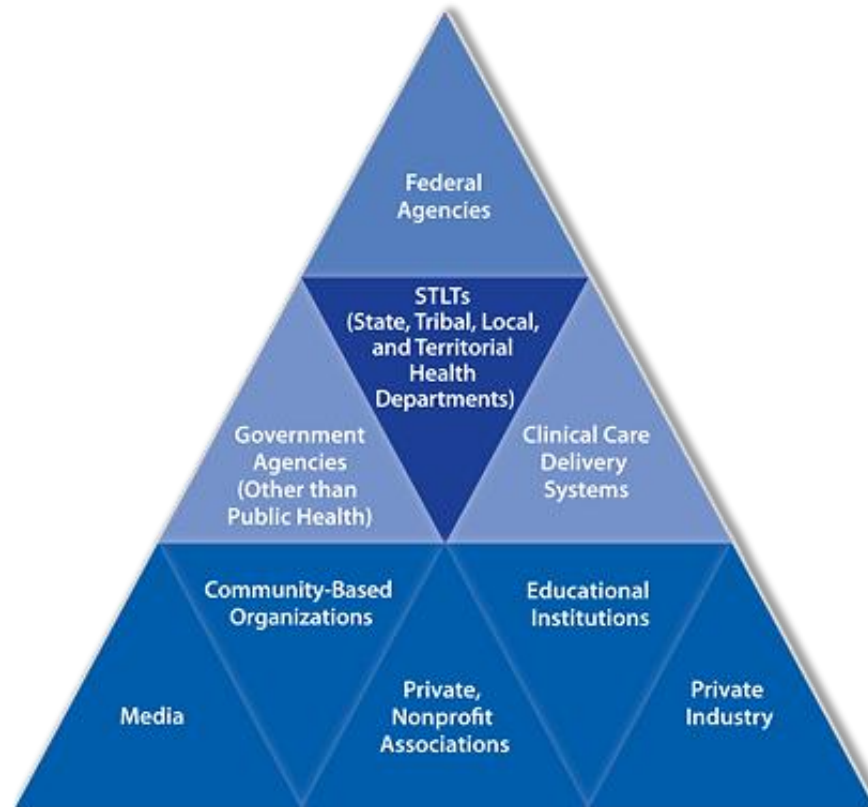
Federal Agencies

STLTs (State, Tribal, Local, and Territorial Health Departments)

Government Agencies (Other than Public Health)

Clinical Care Delivery Systems

Community-Based Organizations

Educational Institutions

Media

Private, Nonprofit Associations

Private Industry